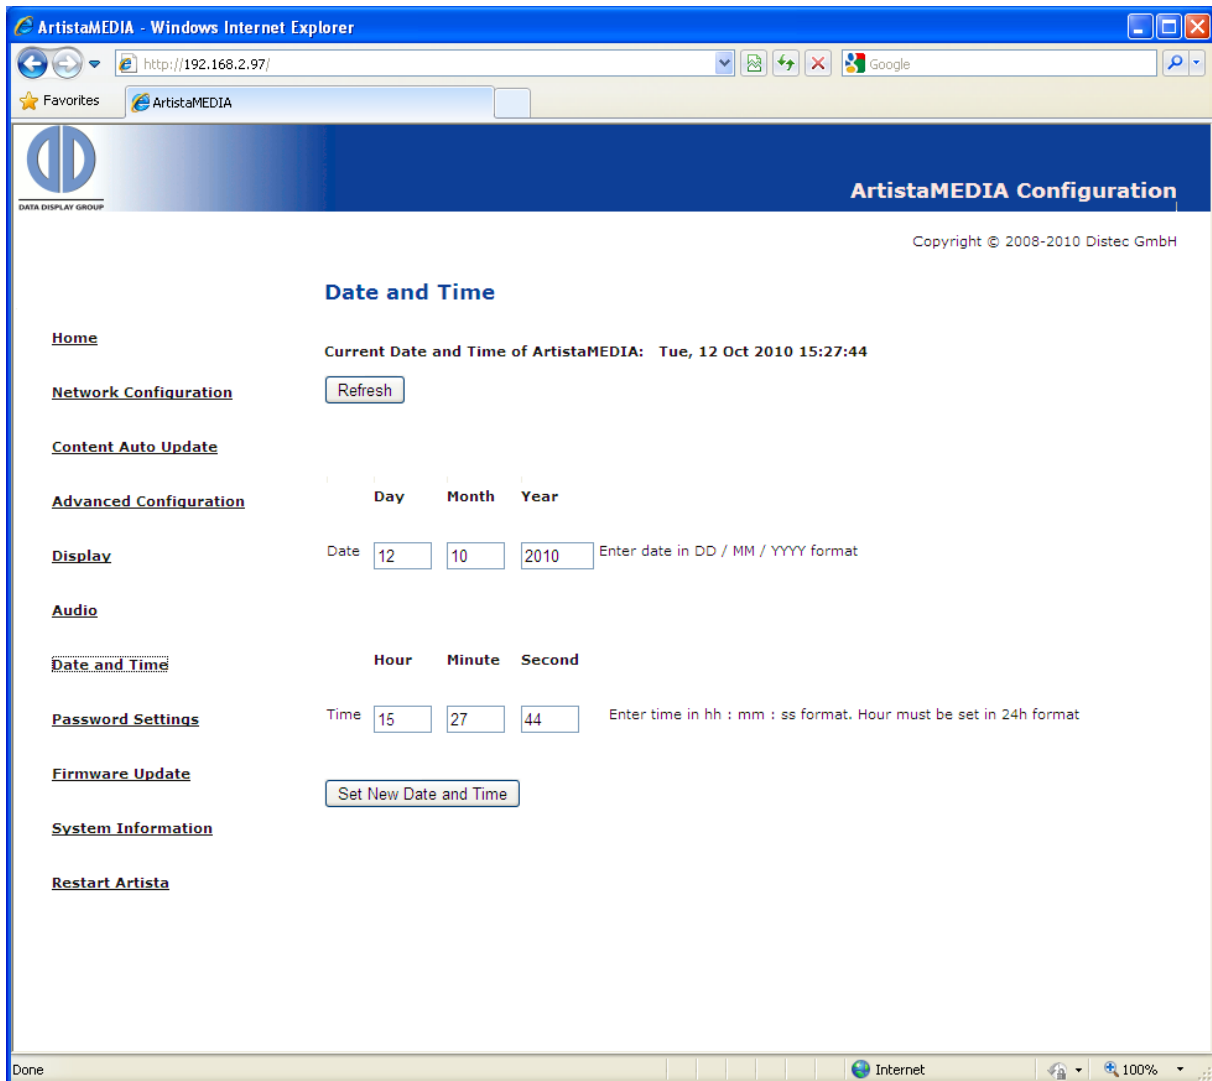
ArtistaMEDIA - Windows Internet Explorer

http://192.168.2.97/

Google

Favorites

ArtistaMEDIA

DATA DISPLAY GROUP

ArtistaMEDIA Configuration

Copyright © 2008-2010 Distec GmbH

Date and Time

Home

Network Configuration

Content Auto Update

Advanced Configuration

Display

Audio

Date and Time

Password Settings

Firmware Update

System Information

Restart Artista

Current Date and Time of ArtistaMEDIA: Tue, 12 Oct 2010 15:27:44

Refresh

| | Day | Month | Year | |
|---|---|---|---|---|
| Date | 12 | 10 | 2010 | Enter date in DD / MM / YYYY format |

| | Hour | Minute | Second | |
|---|---|---|---|---|
| Time | 15 | 27 | 44 | Enter time in hh : mm : ss format. Hour must be set in 24h format |

Set New Date and Time

Done

Internet

100%